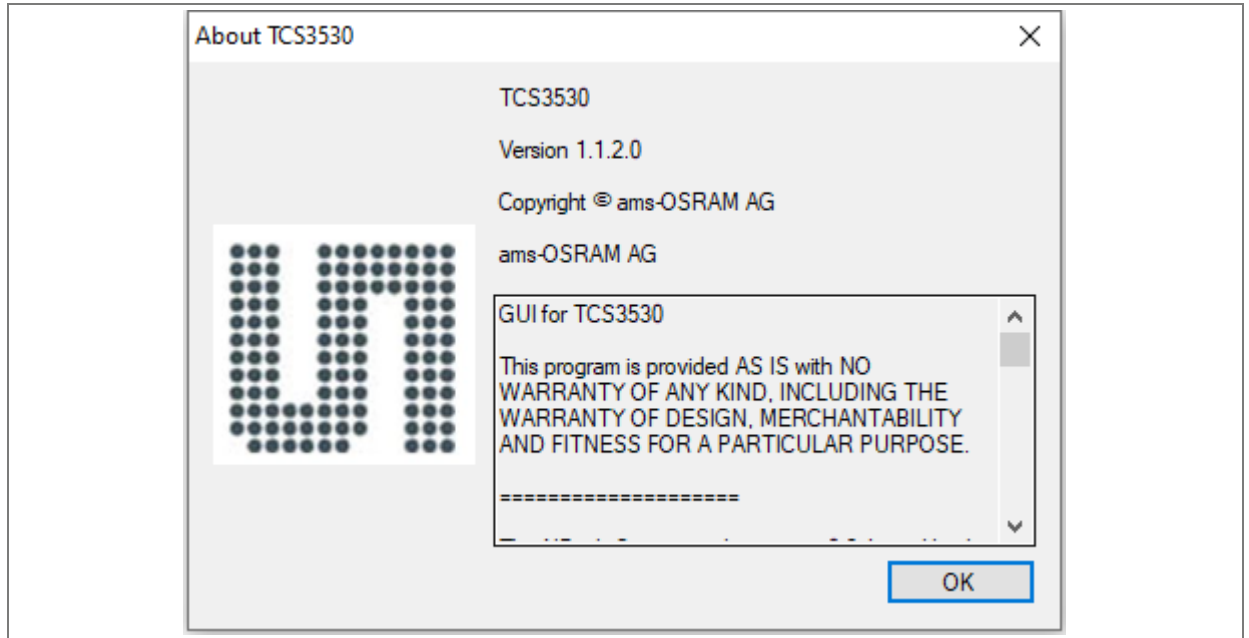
About TCS3530

TCS3530

Version 1.1.2.0

Copyright © ams-OSRAM AG

ams-OSRAM AG

GUI for TCS3530

This program is provided AS IS with NO WARRANTY OF ANY KIND, INCLUDING THE WARRANTY OF DESIGN, MERCHANTABILITY AND FITNESS FOR A PARTICULAR PURPOSE.

====================

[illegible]

OK